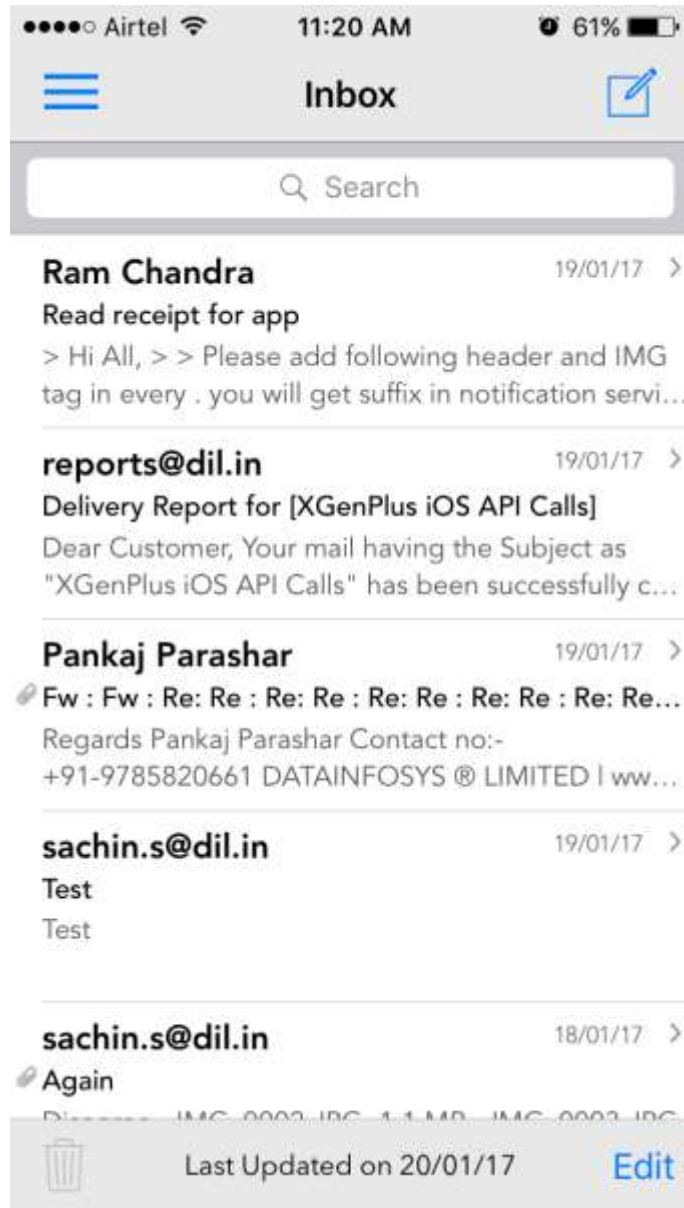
●●●●○ Airtel 11:20 AM 61%

Inbox

Search

Ram Chandra 19/01/17
Read receipt for app
> Hi All, > > Please add following header and IMG tag in every . you will get suffix in notification servi...

reports@dil.in 19/01/17
Delivery Report for [XGenPlus iOS API Calls]
Dear Customer, Your mail having the Subject as "XGenPlus iOS API Calls" has been successfully c...

Pankaj Parashar 19/01/17
Fw : Fw : Re: Re : Re: Re : Re: Re : Re: Re : Re: Re...
Regards Pankaj Parashar Contact no:- +91-9785820661 DATAINFOSYS ® LIMITED I ww...

sachin.s@dil.in 19/01/17
Test
Test

sachin.s@dil.in 18/01/17
Again
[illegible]

Last Updated on 20/01/17 Edit